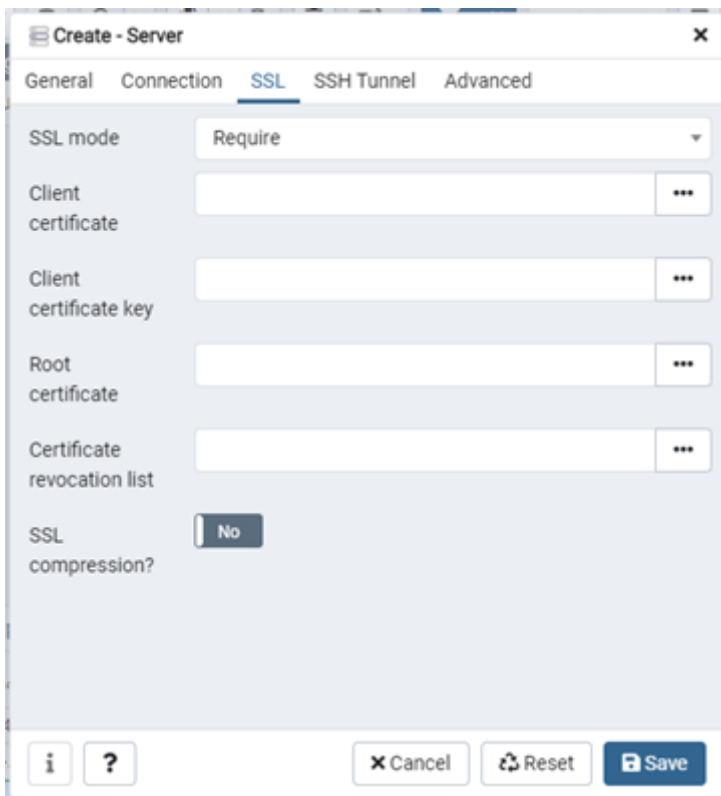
Create - Server ×

General Connection SSL SSH Tunnel Advanced

SSL mode Require

Client certificate ...

Client certificate key ...

Root certificate ...

Certificate revocation list ...

SSL compression? No

i ? × Cancel Reset Save